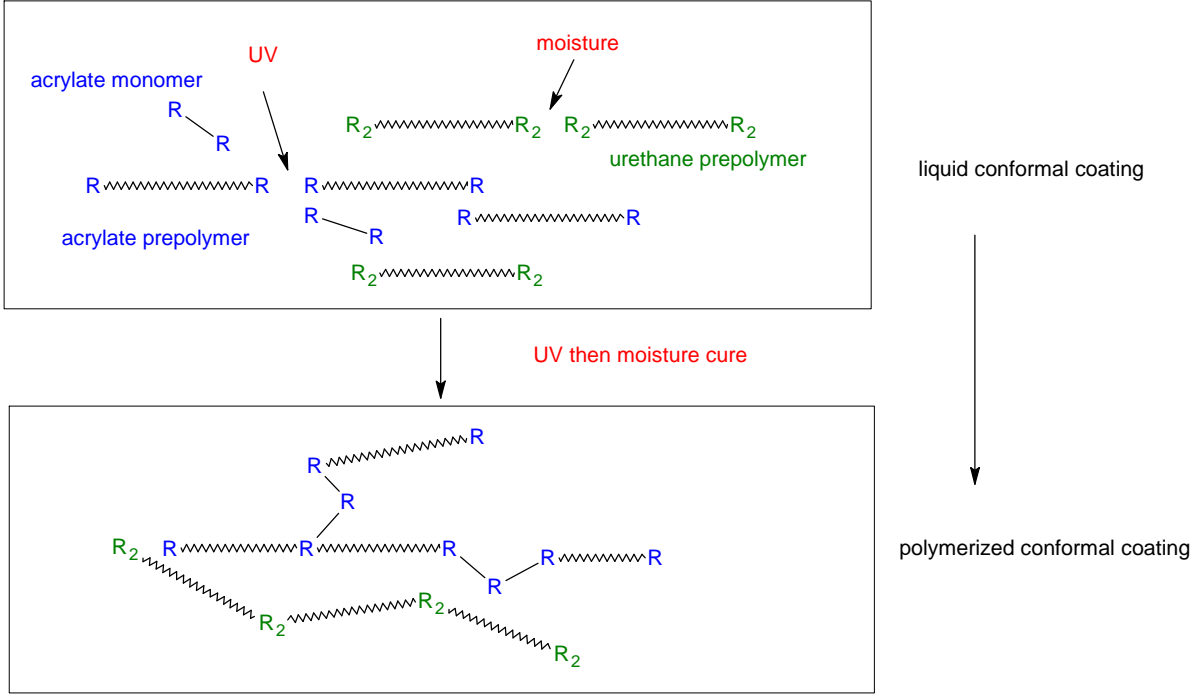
moisture

UV

acrylate monomer

R

R

$R_2$ $R_2$ $R_2$ $R_2$

urethane prepolymer

liquid conformal coating

R R R R

R R

R R

acrylate prepolymer

$R_2$ $R_2$

UV then moisture cure

R

R

R

$R_2$ R R R R R

R

polymerized conformal coating

$R_2$ $R_2$

$R_2$